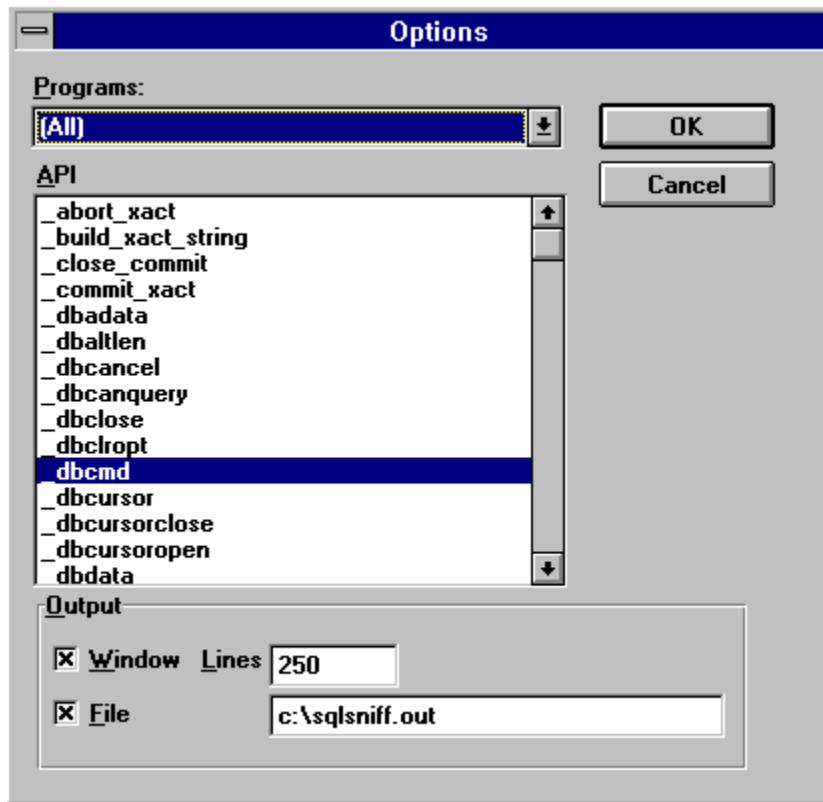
Options

Programs:

(All)

OK

Cancel

API

_abort_xact
_build_xact_string
_close_commit
_commit_xact
_dbadata
_dbaltlen
_dbcancel
_dbcanquery
_dbclose
_dbclropt
_dbcmd
_dbcursor
_dbcursorclose
_dbcursoropen
dbdata

Output

☒ Window Lines 250

☒ File c:\sqlsniff.out